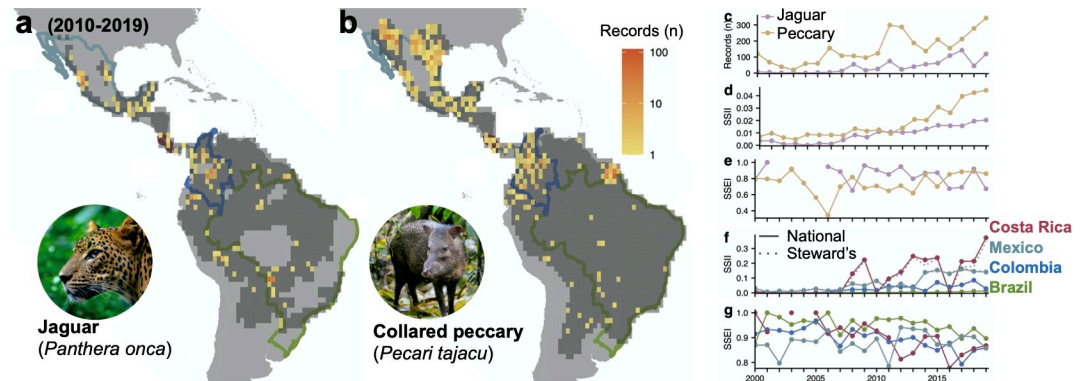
a (2010-2019)

Jaguar
(Panthera onca)

b

Records (n)
100
10
1

Collared peccary
(Pecari tajacu)

c
Jaguar
Peccary
Records (n)
300
200
100
0

d
SSII
0.04
0.03
0.02
0.01
0.00

e
SSEI
1.0
0.8
0.6
0.4

f
National
Steward's
Costa Rica
Mexico
Colombia
Brazil
SSII
0.3
0.2
0.1
0.0

g
SSEI
1.0
0.9
0.8

2000
2005
2010
2015